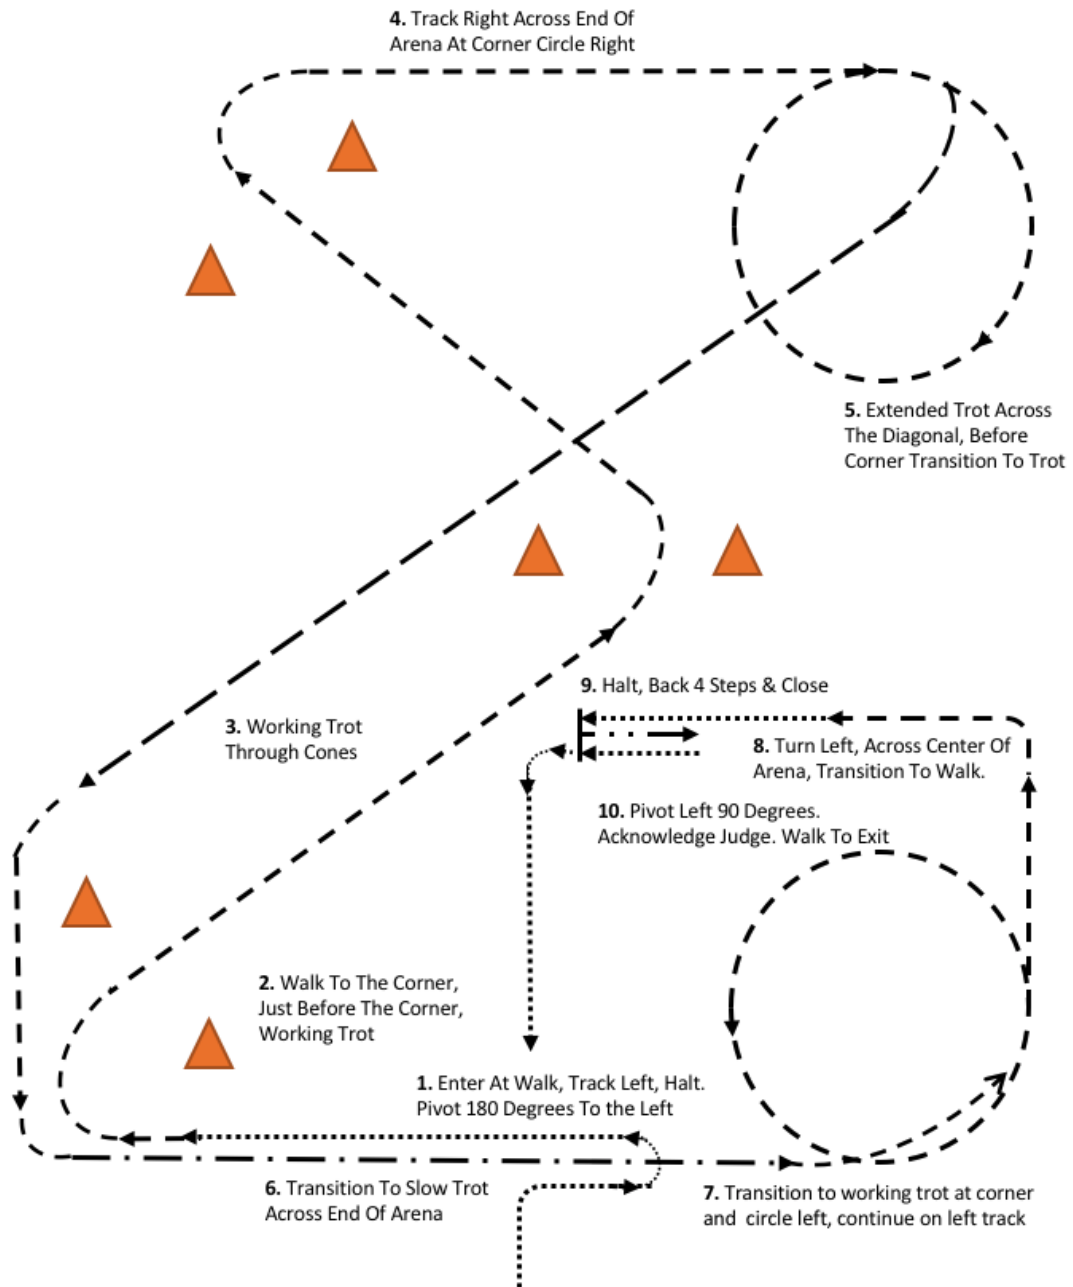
**4.** Track Right Across End Of Arena At Corner Circle Right

**5.** Extended Trot Across The Diagonal, Before Corner Transition To Trot

**3.** Working Trot Through Cones

**9.** Halt, Back 4 Steps & Close

**8.** Turn Left, Across Center Of Arena, Transition To Walk.

**10.** Pivot Left 90 Degrees. Acknowledge Judge. Walk To Exit

**2.** Walk To The Corner, Just Before The Corner, Working Trot

**1.** Enter At Walk, Track Left, Halt. Pivot 180 Degrees To the Left

**6.** Transition To Slow Trot Across End Of Arena

**7.** Transition to working trot at corner and circle left, continue on left track